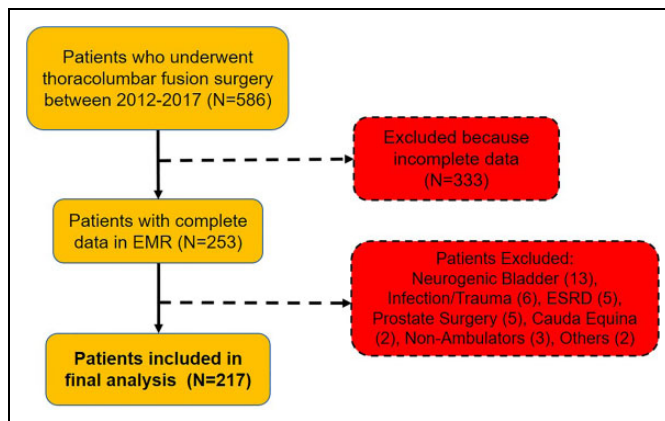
Patients who underwent thoracolumbar fusion surgery between 2012-2017 (N=586)

Excluded because incomplete data (N=333)

Patients with complete data in EMR (N=253)

Patients Excluded: Neurogenic Bladder (13), Infection/Trauma (6), ESRD (5), Prostate Surgery (5), Cauda Equina (2), Non-Ambulators (3), Others (2)

Patients included in final analysis (N=217)